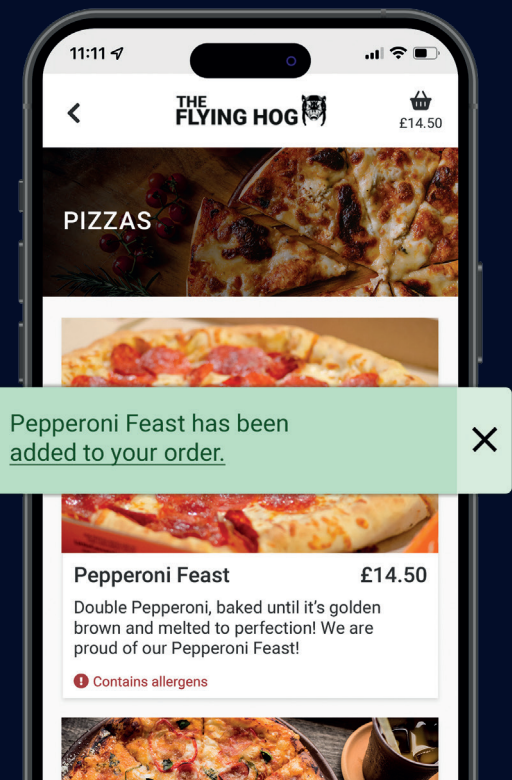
11:11

THE FLYING HOG

£14.50

PIZZAS

Pepperoni Feast has been added to your order.

×

Pepperoni Feast £14.50

Double Pepperoni, baked until it's golden brown and melted to perfection! We are proud of our Pepperoni Feast!

Contains allergens